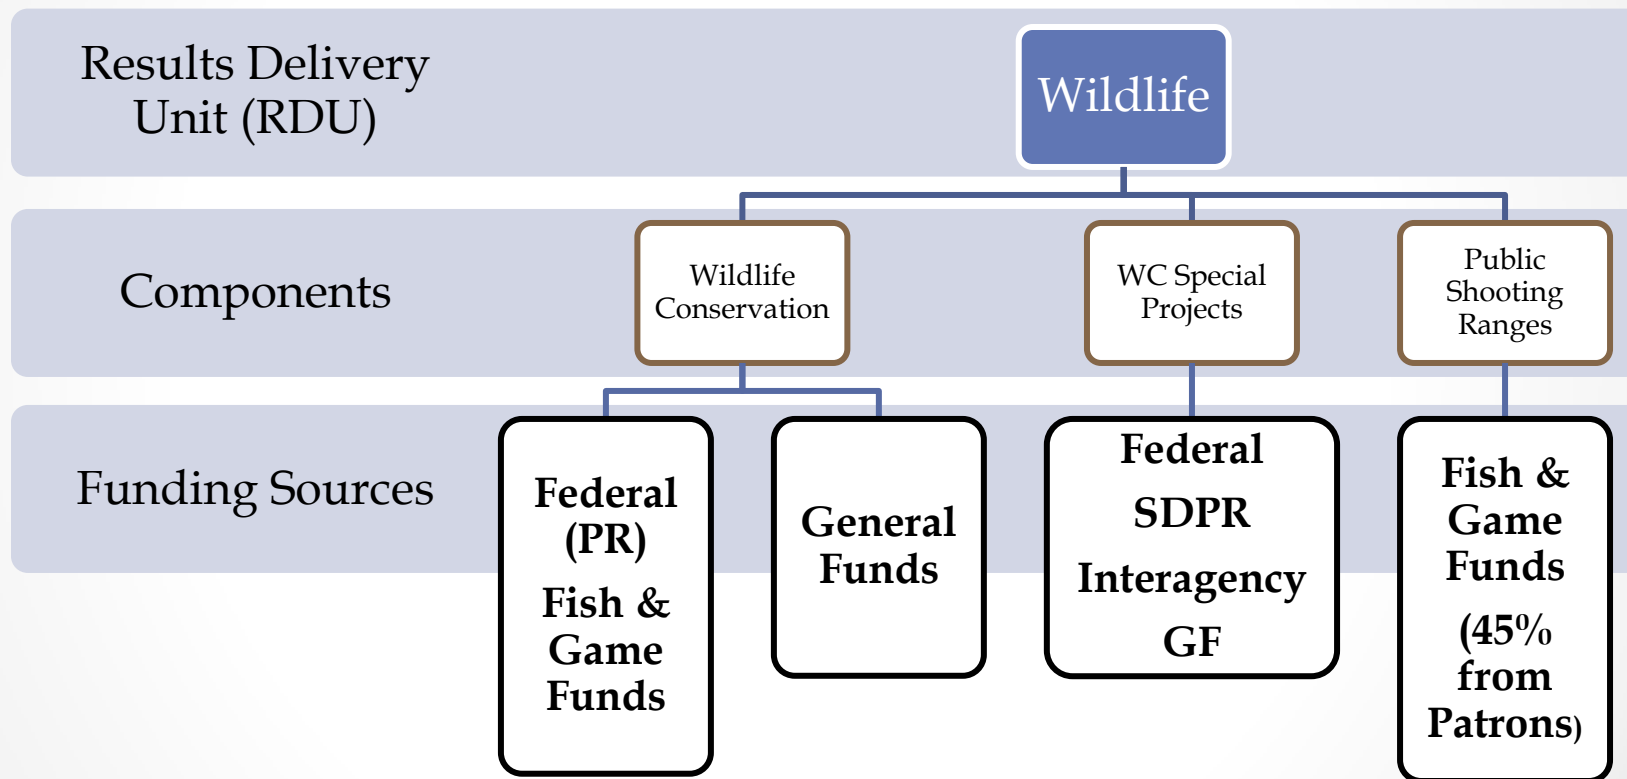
Results Delivery Unit (RDU)

Wildlife

Components

Wildlife Conservation

WC Special Projects

Public Shooting Ranges

Funding Sources

Federal (PR)

Fish & Game Funds

General Funds

Federal

SDPR

Interagency

GF

Fish & Game Funds

(45% from Patrons)